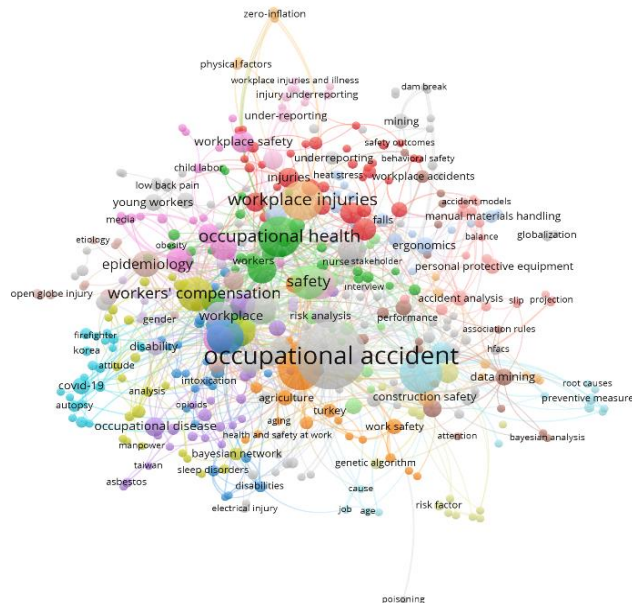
zero-inflation
physical factors
workplace injuries and illness
injury underreporting
dam break
under-reporting
mining
workplace safety
safety outcomes
underreporting
behavioral safety
child labor
heat stress
workplace accidents
injuries
low back pain
accident models
falls
workplace injuries
young workers
manual materials handling
media
balance
globalization
etiology
occupational health
obesity
ergonomics
epidemiology
workers
nurse
stakeholder
personal protective equipment
safety
open globe injury
workers' compensation
interview
accident analysis
slip
projection
gender
workplace
risk analysis
performance
firefighter
association rules
korea
disability
hfacs
occupational accident
attitude
covid-19
intoxication
data mining
root causes
analysis
agriculture
preventive measure
autopsy
opioids
construction safety
turkey
occupational disease
aging
work safety
manpower
health and safety at work
attention
bayesian analysis
bayesian network
taiwan
genetic algorithm
sleep disorders
asbestos
disabilities
cause
risk factor
electrical injury
job
age
poisoning